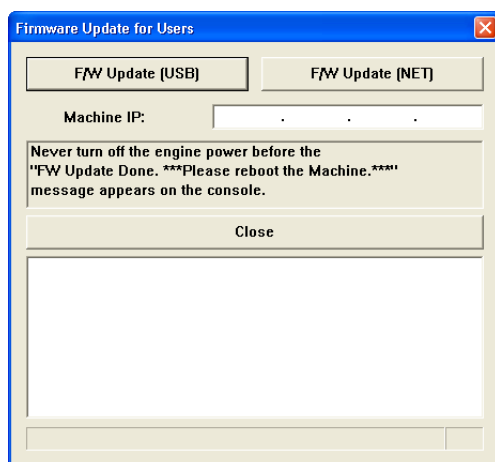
Firmware Update for Users

F/W Update (USB)

F/W Update (NET)

Machine IP: . . .

Never turn off the engine power before the "FW Update Done. ***Please reboot the Machine.***" message appears on the console.

Close